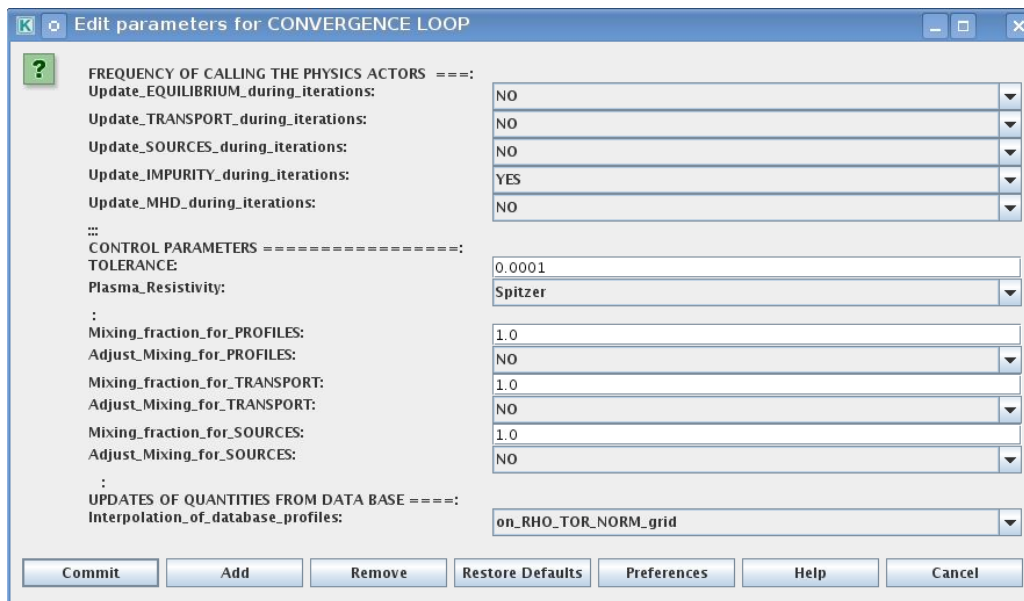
K Edit parameters for CONVERGENCE LOOP

?

FREQUENCY OF CALLING THE PHYSICS ACTORS ===:
Update_EQUILIBRIUM_during_iterations: NO
Update_TRANSPORT_during_iterations: NO
Update_SOURCES_during_iterations: NO
Update_IMPURITY_during_iterations: YES
Update_MHD_during_iterations: NO
:::
CONTROL PARAMETERS =================:
TOLERANCE: 0.0001
Plasma_Resistivity: Spitzer
:
Mixing_fraction_for_PROFILES: 1.0
Adjust_Mixing_for_PROFILES: NO
Mixing_fraction_for_TRANSPORT: 1.0
Adjust_Mixing_for_TRANSPORT: NO
Mixing_fraction_for_SOURCES: 1.0
Adjust_Mixing_for_SOURCES: NO
:
UPDATES OF QUANTITIES FROM DATA BASE ====:
Interpolation_of_database_profiles: on_RHO_TOR_NORM_grid

Commit Add Remove Restore Defaults Preferences Help Cancel